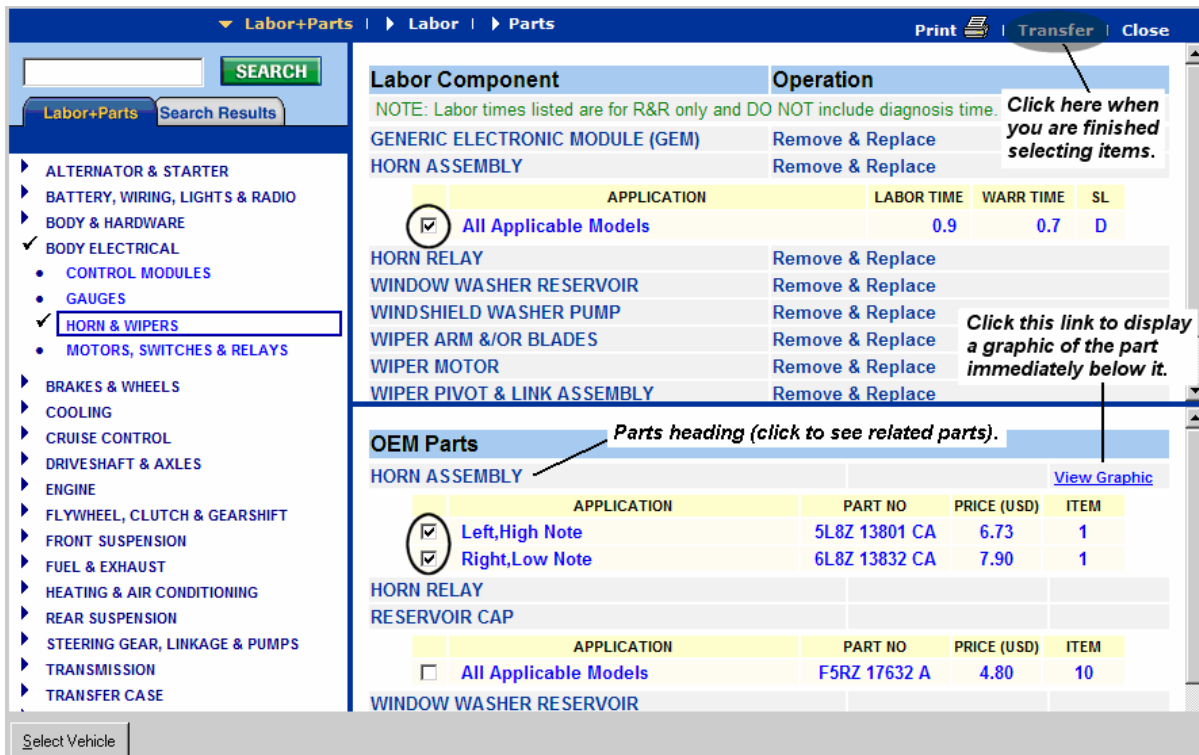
Labor+Parts | Labor | Parts

Print | Transfer | Close

SEARCH

Labor+Parts Search Results

ALTERNATOR & STARTER
BATTERY, WIRING, LIGHTS & RADIO
BODY & HARDWARE
BODY ELECTRICAL
CONTROL MODULES
GAUGES
HORN & WIPERS
MOTORS, SWITCHES & RELAYS
BRAKES & WHEELS
COOLING
CRUISE CONTROL
DRIVESHAFT & AXLES
ENGINE
FLYWHEEL, CLUTCH & GEARSHIFT
FRONT SUSPENSION
FUEL & EXHAUST
HEATING & AIR CONDITIONING
REAR SUSPENSION
STEERING GEAR, LINKAGE & PUMPS
TRANSMISSION
TRANSFER CASE

| Labor Component | Operation |
|---|---|
| NOTE: Labor times listed are for R&R only and DO NOT include diagnosis time. | |
| GENERIC ELECTRONIC MODULE (GEM) | Remove & Replace |
| HORN ASSEMBLY | Remove & Replace |

| APPLICATION | LABOR TIME | WARR TIME | SL |
|---|---|---|---|
| All Applicable Models | 0.9 | 0.7 | D |

| | |
|---|---|
| HORN RELAY | Remove & Replace |
| WINDOW WASHER RESERVOIR | Remove & Replace |
| WINDSHIELD WASHER PUMP | Remove & Replace |
| WIPER ARM &/OR BLADES | Remove & Replace |
| WIPER MOTOR | Remove & Replace |
| WIPER PIVOT & LINK ASSEMBLY | Remove & Replace |

Click here when you are finished selecting items.

Click this link to display a graphic of the part immediately below it.

OEM Parts

Parts heading (click to see related parts).

HORN ASSEMBLY View Graphic

| APPLICATION | PART NO | PRICE (USD) | ITEM |
|---|---|---|---|
| Left,High Note | 5L8Z 13801 CA | 6.73 | 1 |
| Right,Low Note | 6L8Z 13832 CA | 7.90 | 1 |

HORN RELAY
RESERVOIR CAP

| APPLICATION | PART NO | PRICE (USD) | ITEM |
|---|---|---|---|
| All Applicable Models | F5RZ 17632 A | 4.80 | 10 |

WINDOW WASHER RESERVOIR

Select Vehicle